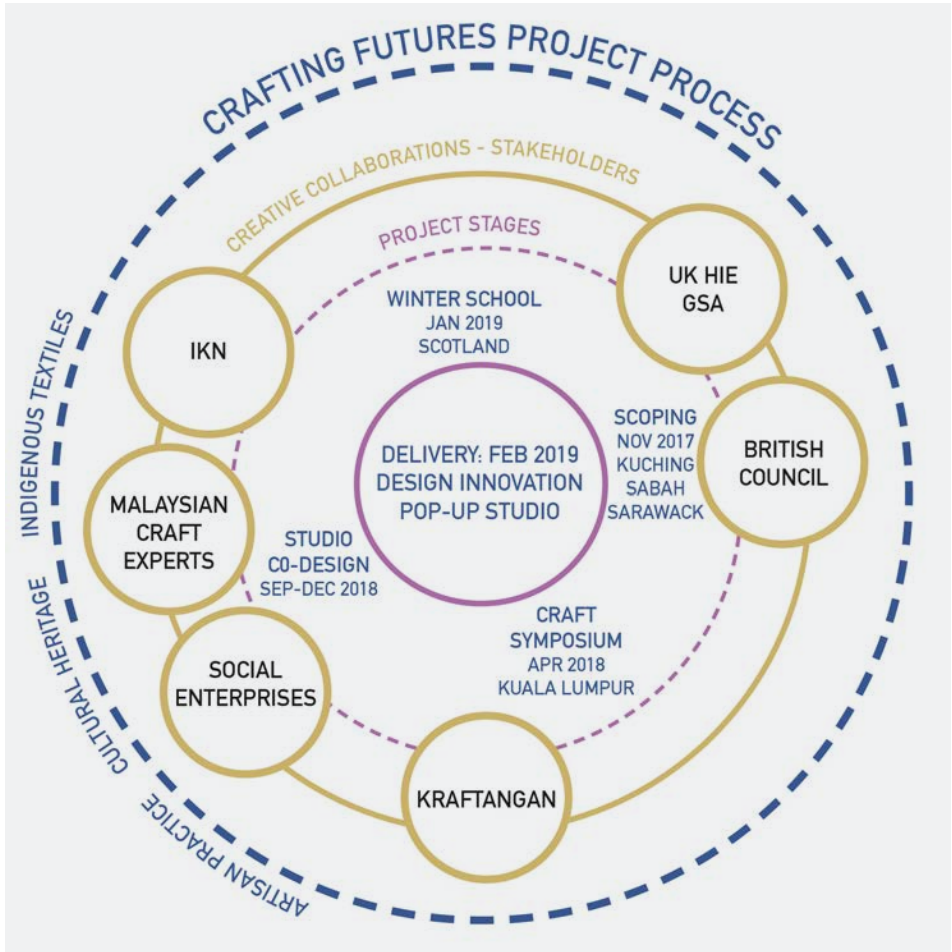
CRAFTING FUTURES PROJECT PROCESS

CREATIVE COLLABORATIONS - STAKEHOLDERS

PROJECT STAGES

IKN

UK HIE
GSA

WINTER SCHOOL
JAN 2019
SCOTLAND

SCOPING
NOV 2017
KUCHING
SABAH
SARAWACK

BRITISH
COUNCIL

DELIVERY: FEB 2019
DESIGN INNOVATION
POP-UP STUDIO

MALAYSIAN
CRAFT
EXPERTS

STUDIO
C0-DESIGN
SEP-DEC 2018

CRAFT
SYMPOSIUM
APR 2018
KUALA LUMPUR

SOCIAL
ENTERPRISES

KRAFTANGAN

INDIGENOUS TEXTILES

CULTURAL HERITAGE

ARTISAN PRACTICE